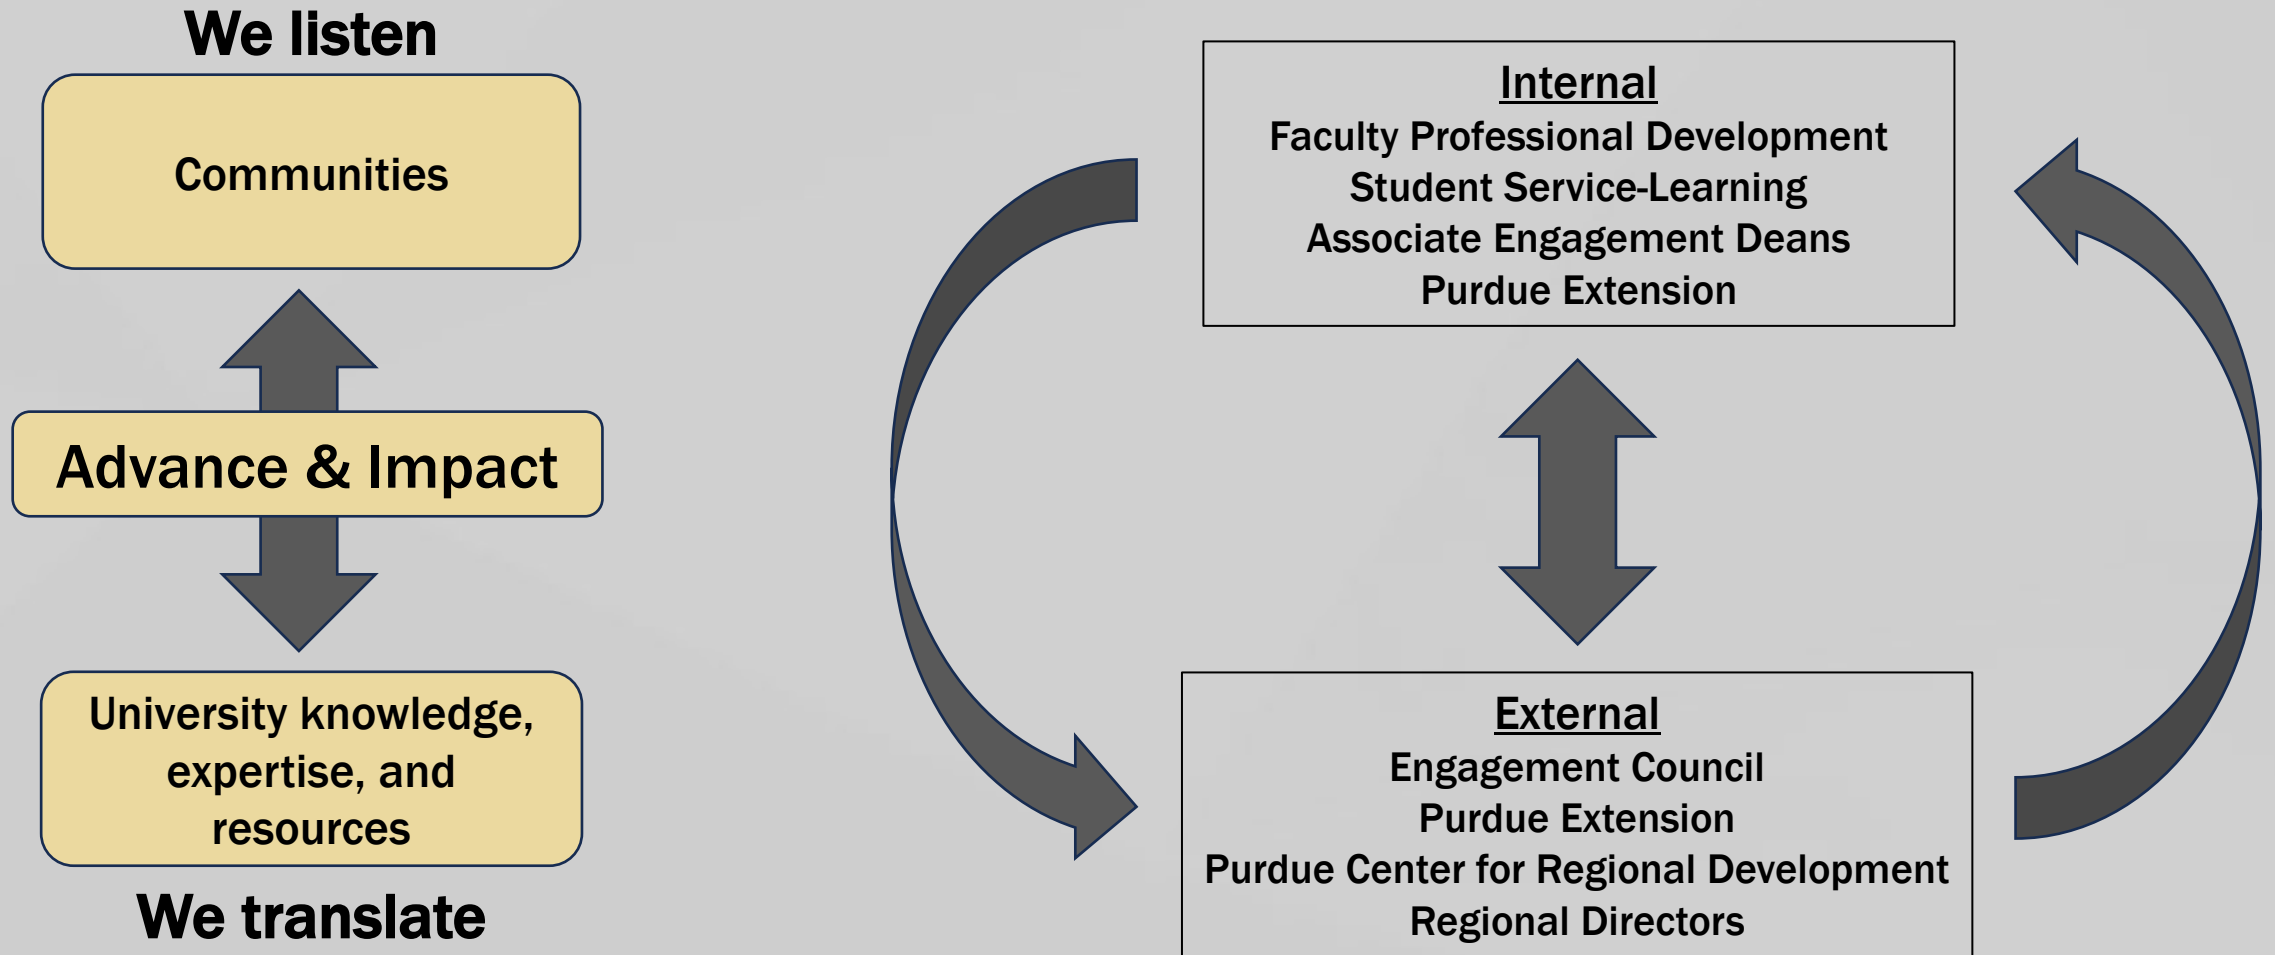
We listen

Communities

Advance & Impact

University knowledge, expertise, and resources

We translate

Internal
Faculty Professional Development
Student Service-Learning
Associate Engagement Deans
Purdue Extension

External
Engagement Council
Purdue Extension
Purdue Center for Regional Development
Regional Directors